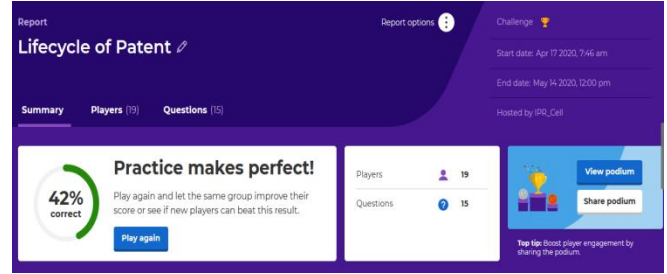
Report

Lifecycle of Patent

Report options

Challenge

Start date: Apr 17 2020, 7:46 am

End date: May 14 2020, 12:00 pm

Hosted by IPR_Cell

Summary

Players (19)

Questions (15)

42% correct

Practice makes perfect!

Play again and let the same group improve their score or see if new players can beat this result.

Play again

| | |
|---|---|
| Players | 19 |
| Questions | 15 |

View podium

Share podium

Top tip: Boost player engagement by sharing the podium.